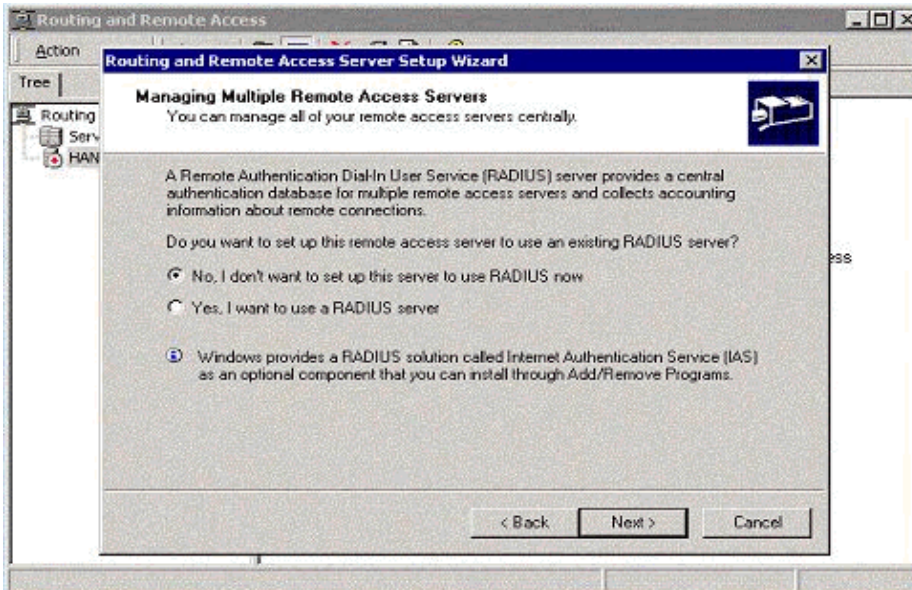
Routing and Remote Access

Action

Tree

Routing

Serv

HAN

ess

Routing and Remote Access Server Setup Wizard

Managing Multiple Remote Access Servers
You can manage all of your remote access servers centrally.

A Remote Authentication Dial-In User Service (RADIUS) server provides a central authentication database for multiple remote access servers and collects accounting information about remote connections.

Do you want to set up this remote access server to use an existing RADIUS server?

No, I don't want to set up this server to use RADIUS now

Yes, I want to use a RADIUS server

Windows provides a RADIUS solution called Internet Authentication Service (IAS) as an optional component that you can install through Add/Remove Programs.

< Back

Next >

Cancel